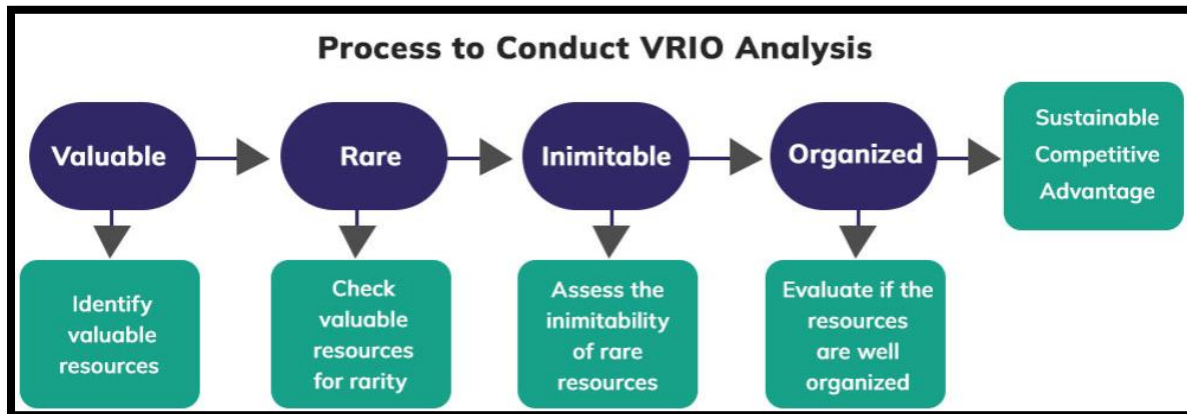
Process to Conduct VRIO Analysis

Valuable

Identify valuable resources

Rare

Check valuable resources for rarity

Inimitable

Assess the inimitability of rare resources

Organized

Evaluate if the resources are well organized

Sustainable Competitive Advantage